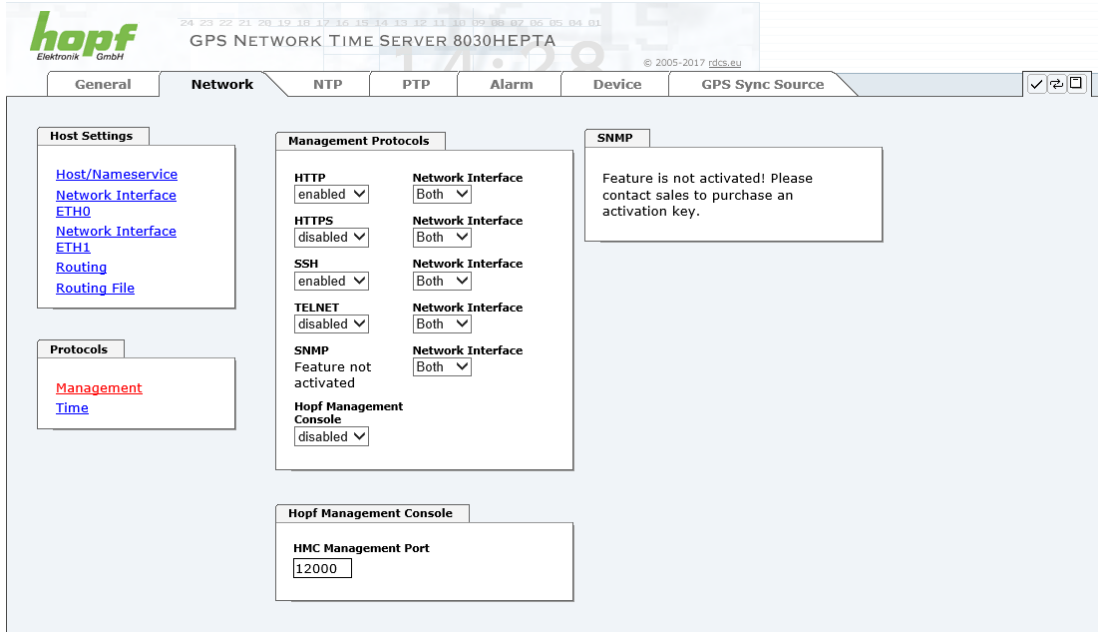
hopf
Elektronik GmbH

24 23 22 21 20 19 18 17 16 15 14 13 12 11 10 09 08 07 06 05 04 01

GPS NETWORK TIME SERVER 8030HEPTA

© 2005-2017 rdcs.eu

General | Network | NTP | PTP | Alarm | Device | GPS Sync Source

Host Settings

Host/Nameservice
Network Interface ETH0
Network Interface ETH1
Routing
Routing File

Protocols

Management
Time

Management Protocols

HTTP
enabled

Network Interface
Both

HTTPS
disabled

Network Interface
Both

SSH
enabled

Network Interface
Both

TELNET
disabled

Network Interface
Both

SNMP
Feature not activated

Network Interface
Both

Hopf Management Console
disabled

SNMP

Feature is not activated! Please contact sales to purchase an activation key.

Hopf Management Console

HMC Management Port
12000